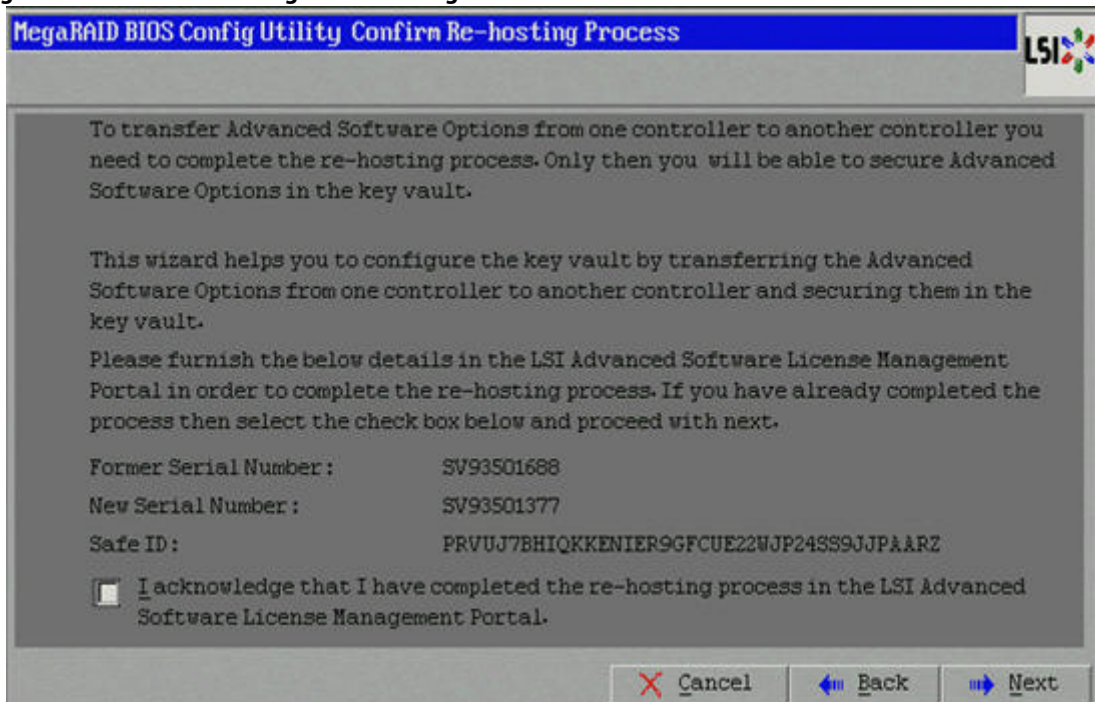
MegaRAID BIOS Config Utility Confirm Re-hosting Process

LSI

To transfer Advanced Software Options from one controller to another controller you need to complete the re-hosting process. Only then you will be able to secure Advanced Software Options in the key vault.

This wizard helps you to configure the key vault by transferring the Advanced Software Options from one controller to another controller and securing them in the key vault.

Please furnish the below details in the LSI Advanced Software License Management Portal in order to complete the re-hosting process. If you have already completed the process then select the check box below and proceed with next.

Former Serial Number: SV93501688

New Serial Number: SV93501377

Safe ID: PRVUJ7BHIQKKENIER9GFCUE22WJP24SS9JJPAARZ

I acknowledge that I have completed the re-hosting process in the LSI Advanced Software License Management Portal.

Cancel

Back

Next